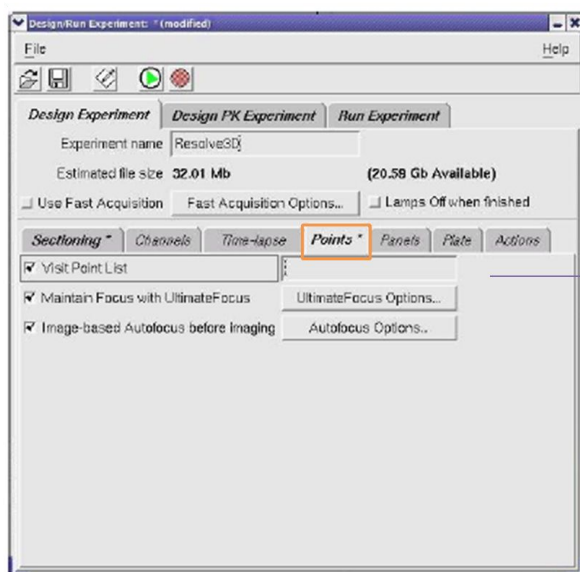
Design/Run Experiment: * (modified)

File

Help

Design Experiment

Design PK Experiment

Run Experiment

Experiment name Resolve3D

Estimated file size 32.01 Mb

(20.58 Gb Available)

Use Fast Acquisition

Fast Acquisition Options...

Lamps Off when finished

Sectioning *

Channels

Time-lapse

Points *

Panels

Plate

Actions

Visit Point List

Maintain Focus with UltimateFocus

UltimateFocus Options...

Image-based Autofocus before Imaging

Autofocus Options..